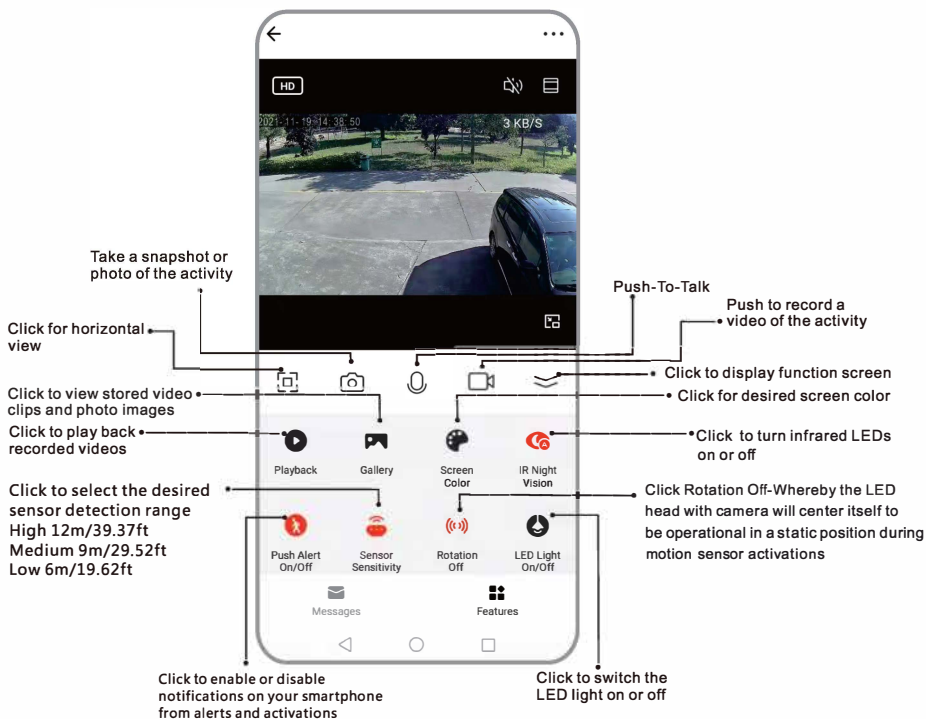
←
...
HD
2021-11-19-14:38:50
3 KB/S

Take a snapshot or photo of the activity

Push-To-Talk

Push to record a video of the activity

Click for horizontal view

Click to display function screen

Click to view stored video clips and photo images

Click for desired screen color

Click to play back recorded videos

Click to turn infrared LEDs on or off

Playback
Gallery
Screen Color
IR Night Vision

Click to select the desired sensor detection range
High 12m/39.37ft
Medium 9m/29.52ft
Low 6m/19.62ft

Click Rotation Off-Whereby the LED head with camera will center itself to be operational in a static position during motion sensor activations

Push Alert On/Off
Sensor Sensitivity
Rotation Off
LED Light On/Off

Messages
Features

Click to enable or disable notifications on your smartphone from alerts and activations

Click to switch the LED light on or off